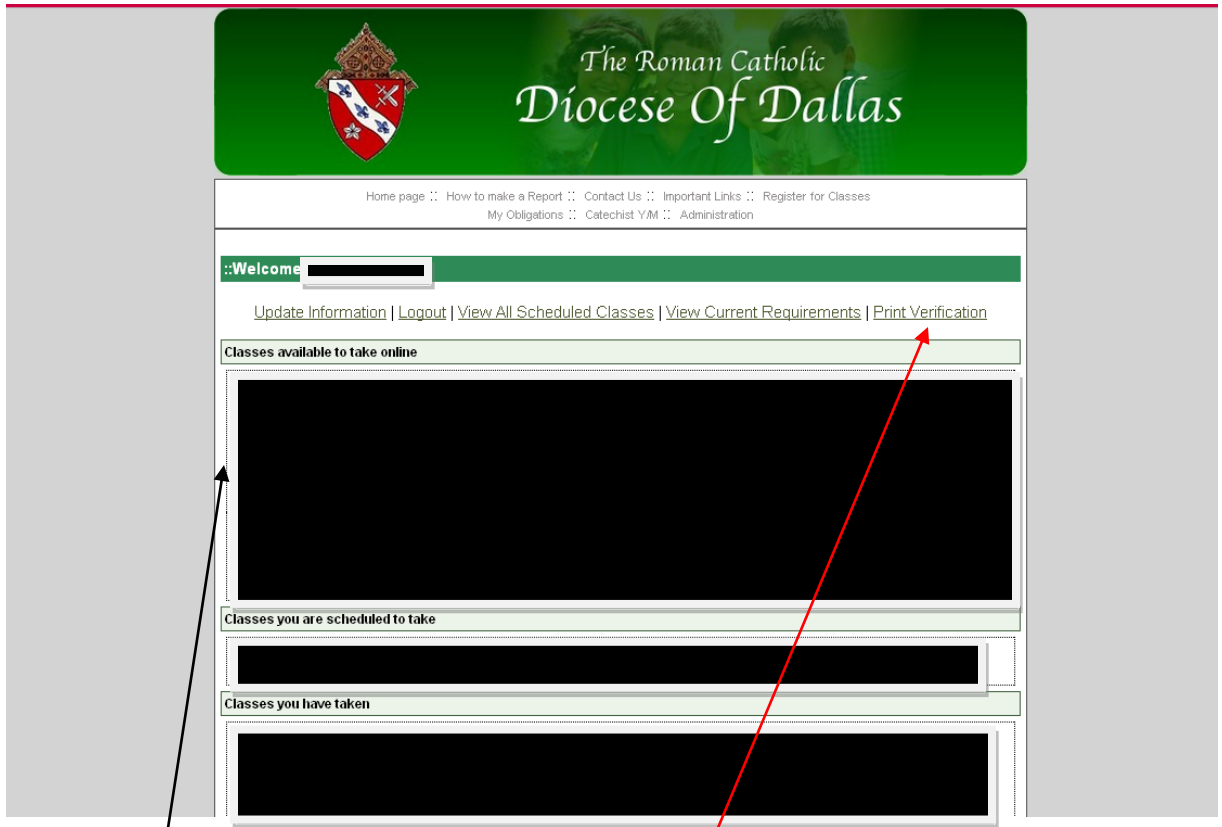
The Roman Catholic
Diocese Of Dallas

Home page :: How to make a Report :: Contact Us :: Important Links :: Register for Classes
My Obligations :: Catechist Y/M :: Administration

::Welcome

Update Information | Logout | View All Scheduled Classes | View Current Requirements | Print Verification

Classes available to take online

Classes you are scheduled to take

Classes you have taken